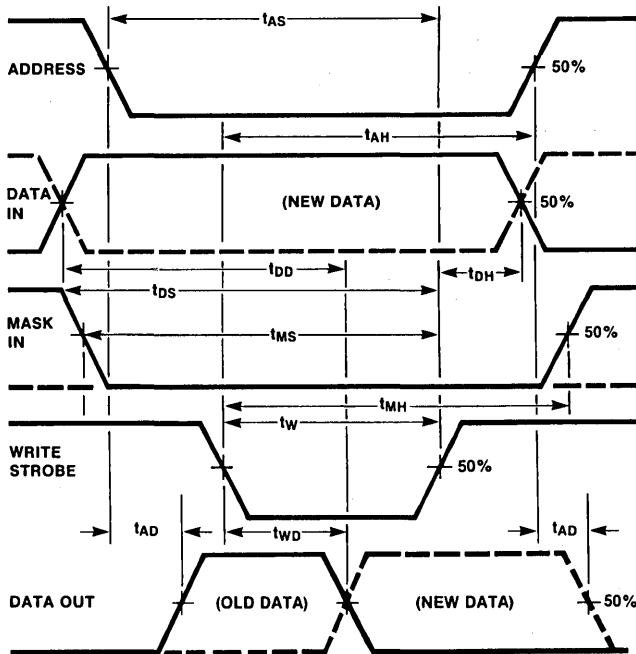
$t_{AS}$

ADDRESS

50%

$t_{AH}$

DATA IN

(NEW DATA)

50%

$t_{DD}$

$t_{DH}$

$t_{DS}$

MASK IN

$t_{MS}$

50%

$t_{MH}$

$t_W$

WRITE STROBE

50%

$t_{AD}$

$t_{WD}$

$t_{AD}$

DATA OUT

(OLD DATA)

(NEW DATA)

50%